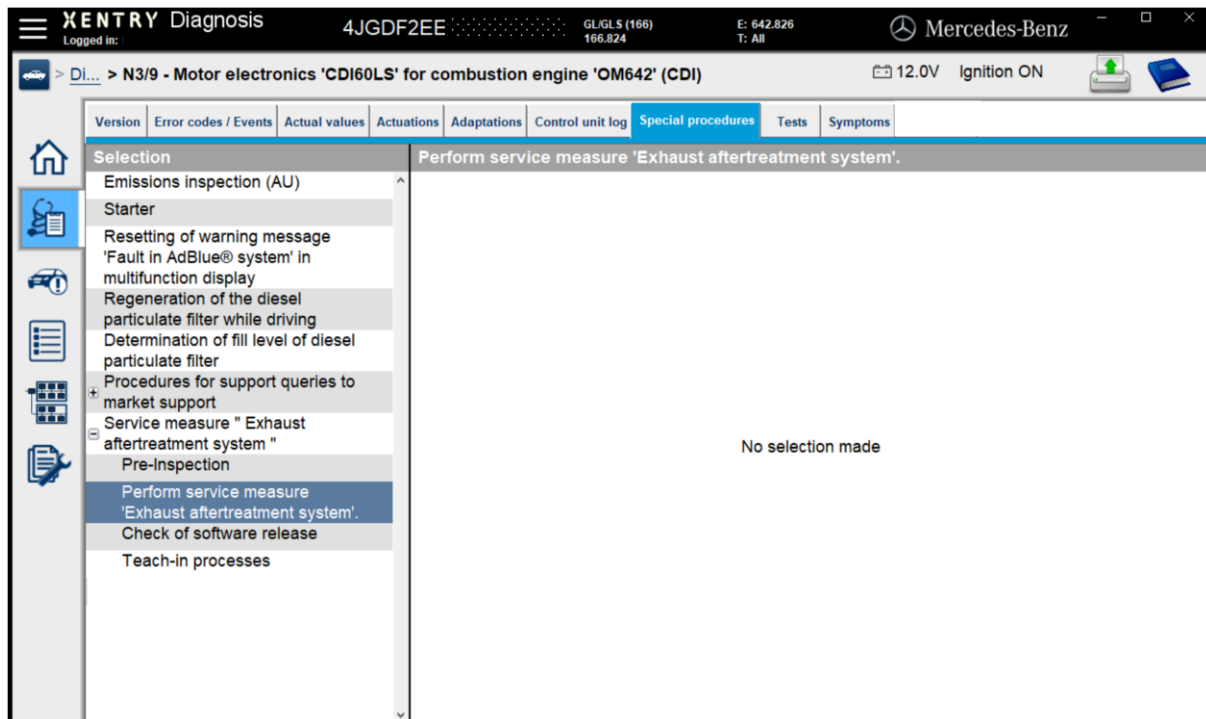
XENTRY Diagnosis
Logged in:
4JGDF2EE
GL/GLS (166)
166.824
E: 642.826
T: All
Mercedes-Benz

> Di... > N3/9 - Motor electronics 'CDI60LS' for combustion engine 'OM642' (CDI)
12.0V Ignition ON

Version | Error codes / Events | Actual values | Actuations | Adaptations | Control unit log | Special procedures | Tests | Symptoms

Selection
Emissions inspection (AU)
Starter
Resetting of warning message 'Fault in AdBlue® system' in multifunction display
Regeneration of the diesel particulate filter while driving
Determination of fill level of diesel particulate filter
Procedures for support queries to market support
Service measure " Exhaust aftertreatment system "
Pre-Inspection
Perform service measure 'Exhaust aftertreatment system'.
Check of software release
Teach-in processes

Perform service measure 'Exhaust aftertreatment system'.

No selection made